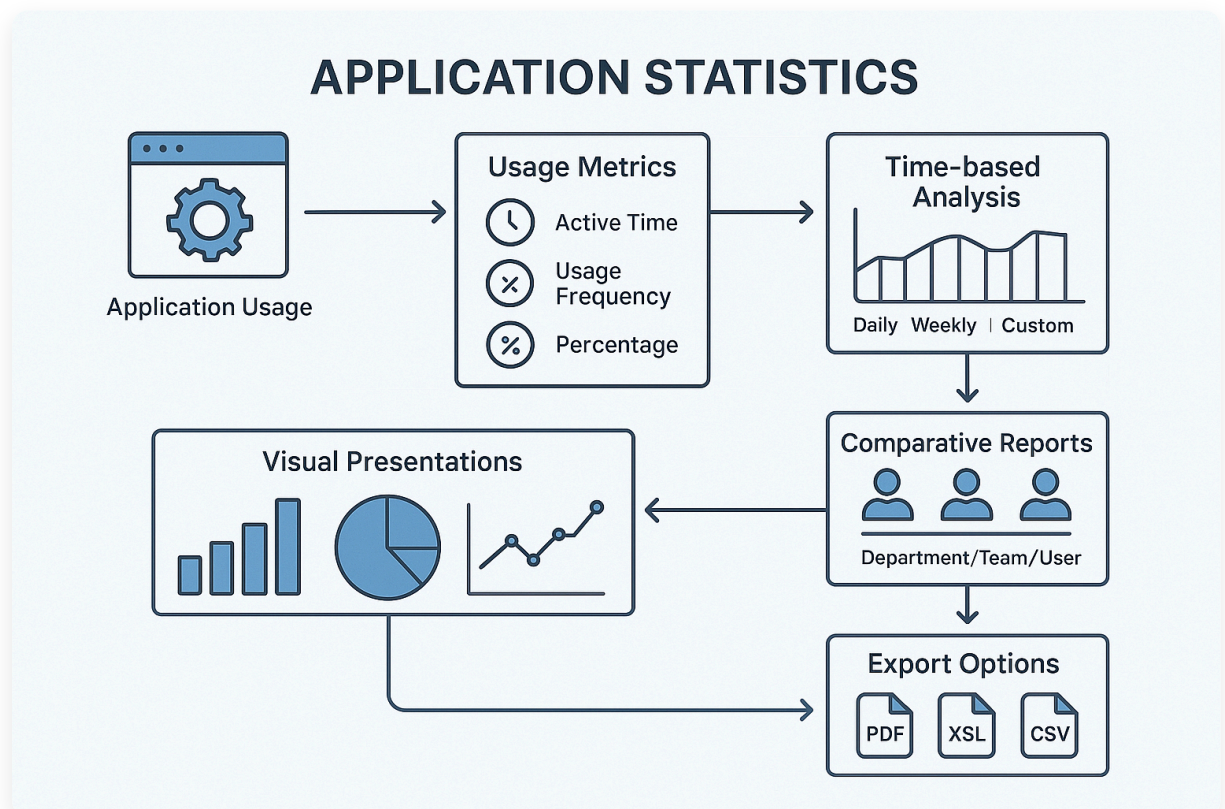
APPLICATION STATISTICS

Application Usage

Usage Metrics
Active Time
Usage Frequency
Percentage

Time-based Analysis
Daily Weekly | Custom

Comparative Reports
Department/Team/User

Visual Presentations

Export Options
PDF
XSL
CSV